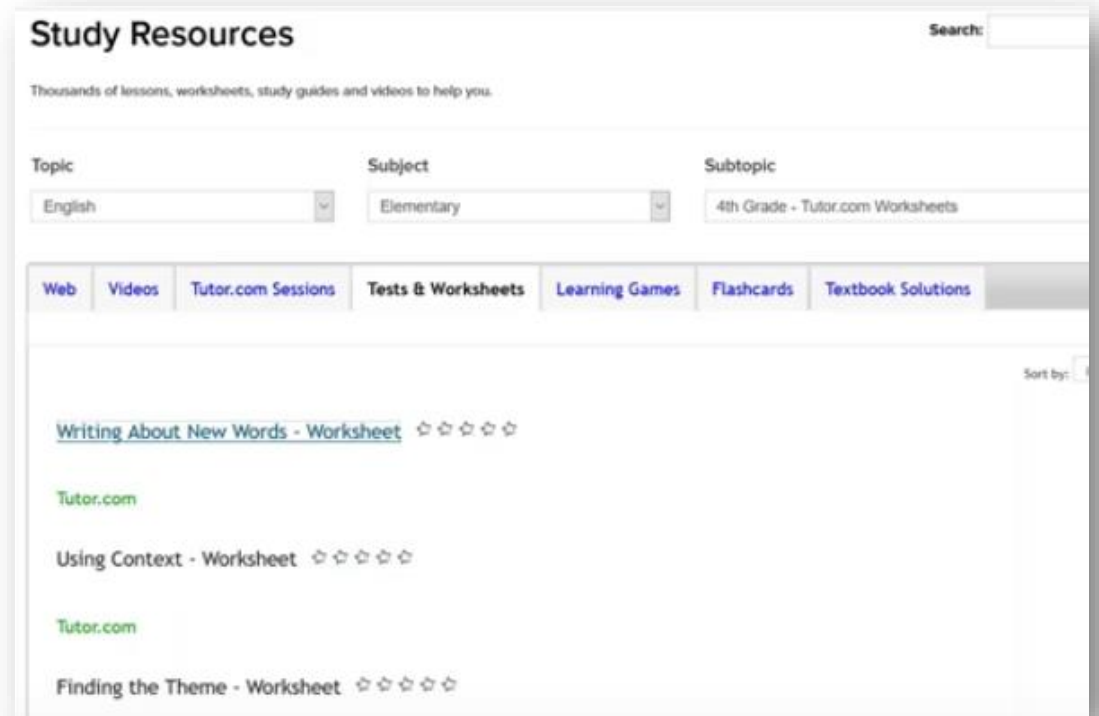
Study Resources

Search:

Thousands of lessons, worksheets, study guides and videos to help you.

Topic

English

Subject

Elementary

Subtopic

4th Grade - Tutor.com Worksheets

Web | Videos | Tutor.com Sessions | Tests & Worksheets | Learning Games | Flashcards | Textbook Solutions

Sort by:

Writing About New Words - Worksheet

Tutor.com

Using Context - Worksheet

Tutor.com

Finding the Theme - Worksheet